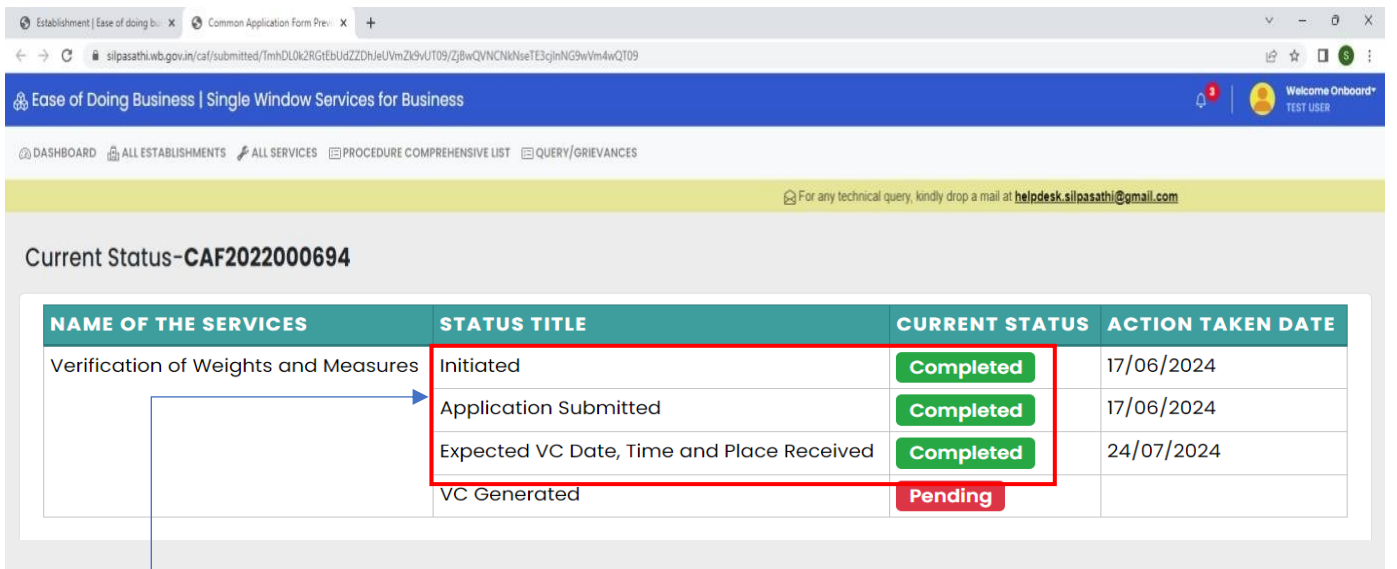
Establishment | Ease of doing bu ×
Common Application Form Previ ×
+

silpasathi.wb.gov.in/caf/submitted/TmhDL0k2RGtEbUdZZDhJeUVmZk9vUT09/ZjBwQVNCNkNseTE3cjlnNG9wVm4wQT09

Ease of Doing Business | Single Window Services for Business

3

Welcome Onboard
TEST USER

DASHBOARD ALL ESTABLISHMENTS ALL SERVICES PROCEDURE COMPREHENSIVE LIST QUERY/GRIEVANCES

For any technical query, kindly drop a mail at helpdesk.silpasathi@gmail.com

Current Status-CAF2022000694

| NAME OF THE SERVICES | STATUS TITLE | CURRENT STATUS | ACTION TAKEN DATE |
|---|---|---|---|
| Verification of Weights and Measures | Initiated | Completed | 17/06/2024 |
| | Application Submitted | Completed | 17/06/2024 |
| | Expected VC Date, Time and Place Received | Completed | 24/07/2024 |
| | VC Generated | Pending | |